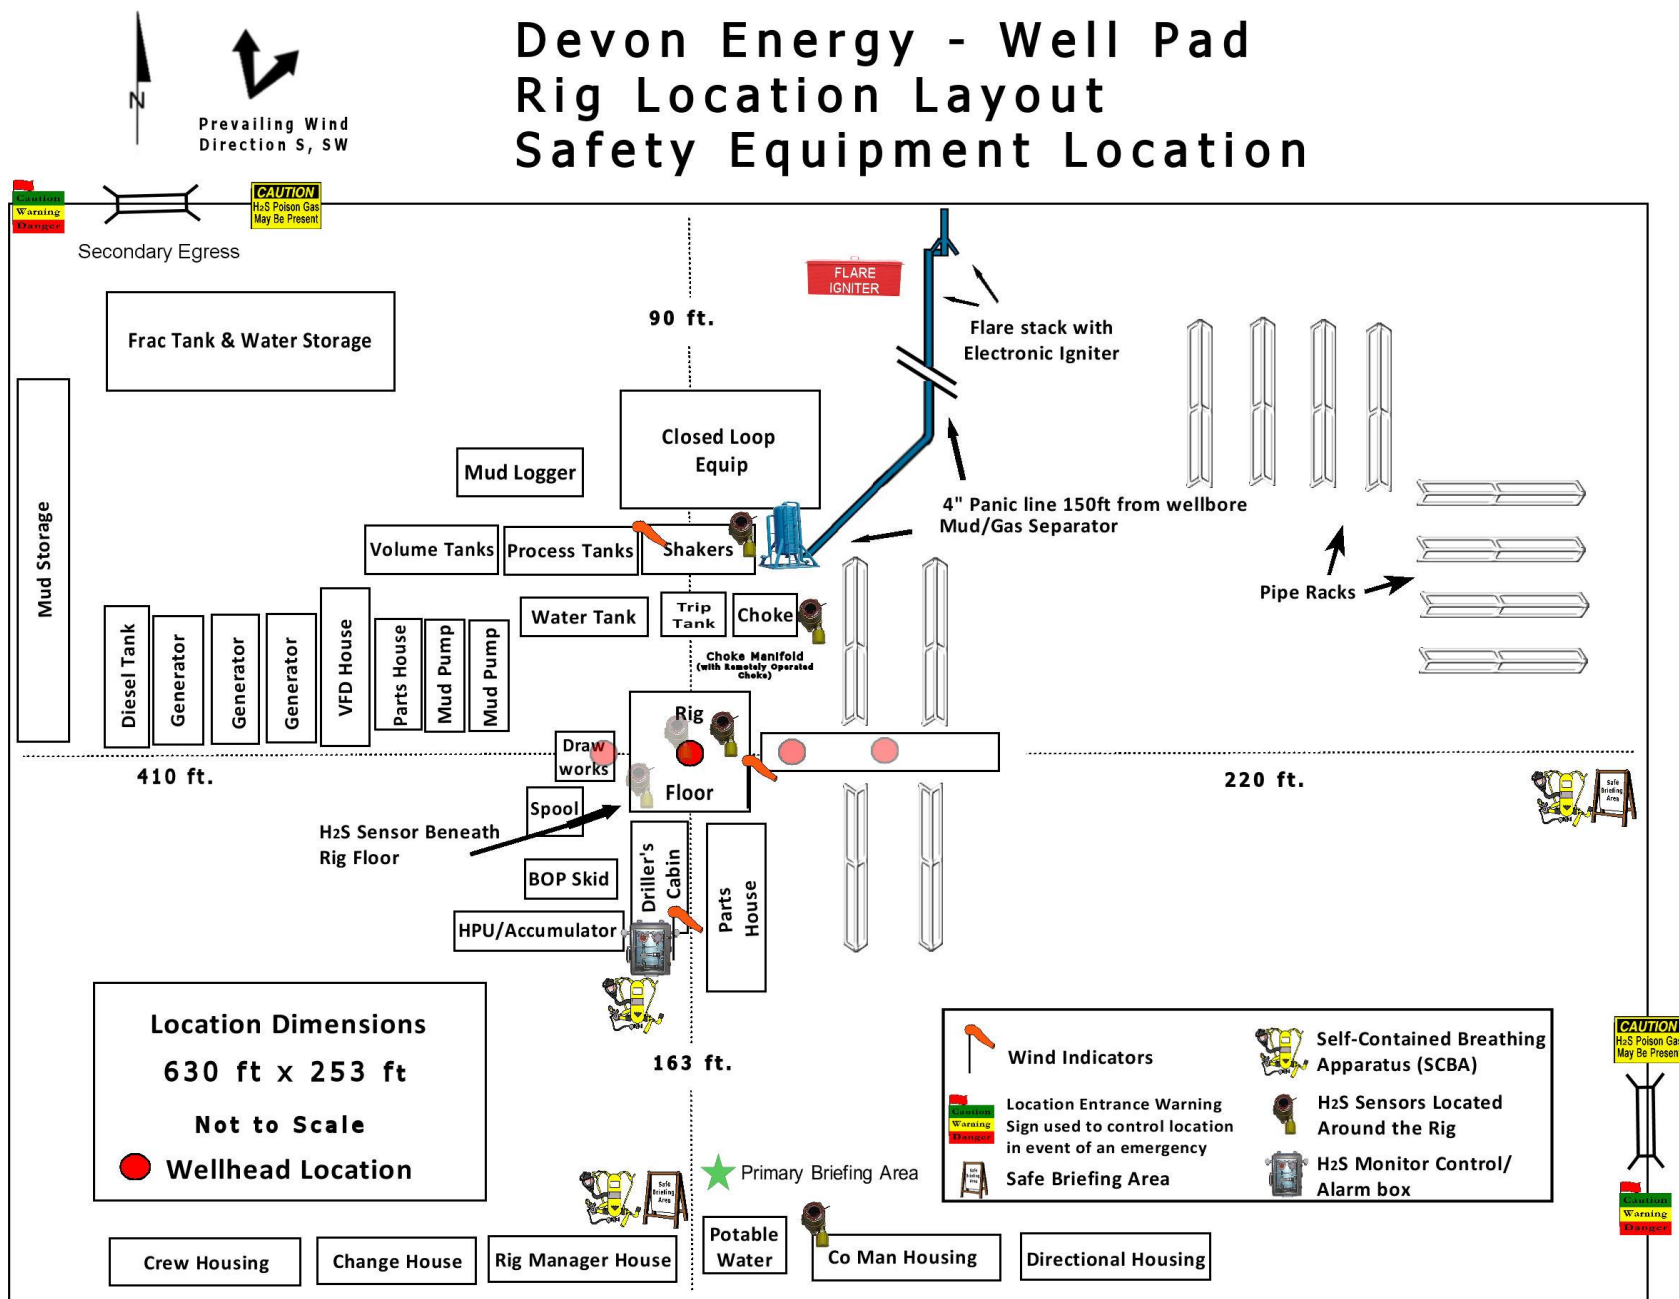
Devon Energy - Well Pad
Rig Location Layout
Safety Equipment Location

N

Prevailing Wind Direction S, SW

Caution
Warning
Danger

CAUTION
H2S Poison Gas
May Be Present

Secondary Egress

Frac Tank & Water Storage

90 ft.

FLARE IGNITER

Flare stack with Electronic Igniter

Mud Storage

Closed Loop Equip

Mud Logger

4" Panic line 150ft from wellbore
Mud/Gas Separator

Volume Tanks

Process Tanks

Shakers

Pipe Racks

Water Tank

Trip Tank

Choke

Choke Manifold (with Remotely Operated Choke)

Diesel Tank

Generator

Generator

Generator

VFD House

Parts House

Mud Pump

Mud Pump

Rig

Draw works

Floor

410 ft.

220 ft.

Spool

H2S Sensor Beneath Rig Floor

BOP Skid

Driller's Cabin

HPU/Accumulator

Parts House

Location Dimensions
630 ft x 253 ft
Not to Scale
Wellhead Location

163 ft.

Wind Indicators

Self-Contained Breathing Apparatus (SCBA)

Location Entrance Warning Sign used to control location in event of an emergency

H2S Sensors Located Around the Rig

Safe Briefing Area

H2S Monitor Control/ Alarm box

Primary Briefing Area

CAUTION
H2S Poison Gas
May Be Present

Caution
Warning
Danger

Crew Housing

Change House

Rig Manager House

Potable Water

Co Man Housing

Directional Housing